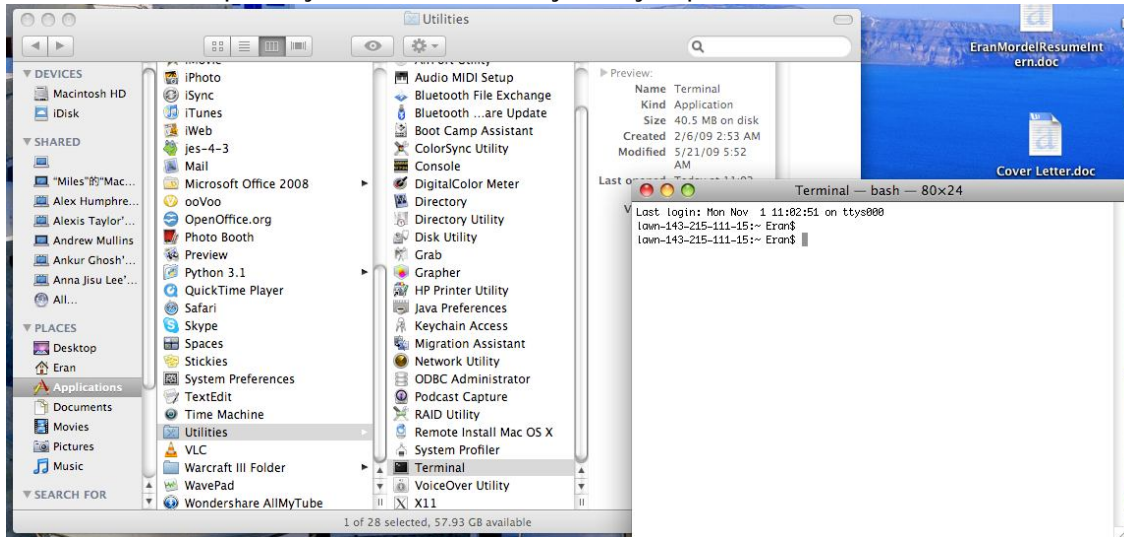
Utilities

DEVICES
Macintosh HD
iDisk
SHARED
"Miles"的"Mac...
Alex Humphre...
Alexis Taylor'...
Andrew Mullins
Ankur Ghosh'...
Anna Jisu Lee'...
All...
PLACES
Desktop
Eran
Applications
Documents
Movies
Pictures
Music
SEARCH FOR

iPhoto
iSync
iTunes
iWeb
jes-4-3
Mail
Microsoft Office 2008
ooVoo
OpenOffice.org
Photo Booth
Preview
Python 3.1
QuickTime Player
Safari
Skype
Spaces
Stickies
System Preferences
TextEdit
Time Machine
Utilities
VLC
Warcraft III Folder
WavePad
Wondershare AllMyTube

Audio MIDI Setup
Bluetooth File Exchange
Bluetooth ...are Update
Boot Camp Assistant
ColorSync Utility
Console
DigitalColor Meter
Directory
Directory Utility
Disk Utility
Grab
Grapher
HP Printer Utility
Java Preferences
Keychain Access
Migration Assistant
Network Utility
ODBC Administrator
Podcast Capture
RAID Utility
Remote Install Mac OS X
System Profiler
Terminal
VoiceOver Utility
X11

Preview:
Name Terminal
Kind Application
Size 40.5 MB on disk
Created 2/6/09 2:53 AM
Modified 5/21/09 5:52 AM
Last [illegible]

1 of 28 selected, 57.93 GB available

Terminal — bash — 80×24
Last login: Mon Nov 1 11:02:51 on ttys000
lawn-143-215-111-15:~ Eran$
lawn-143-215-111-15:~ Eran$

EranMordelResumeIntern.doc
Cover Letter.doc